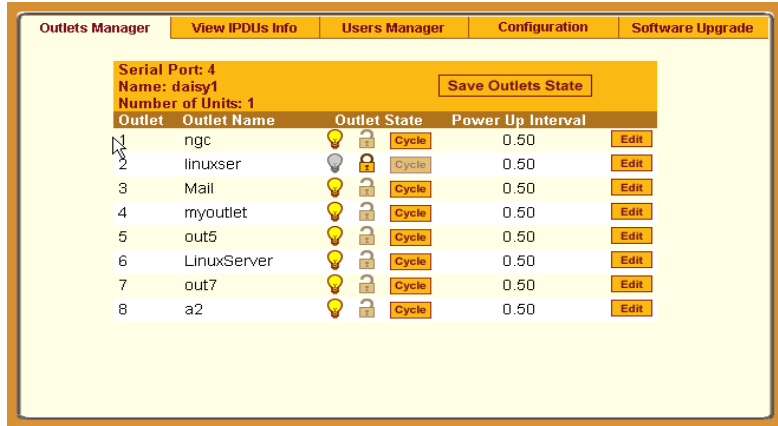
Outlets Manager | View IPDUs Info | Users Manager | Configuration | Software Upgrade

Serial Port: 4
Name: daisy1
Number of Units: 1

Save Outlets State

| Outlet | Outlet Name | Outlet State | | Power Up Interval | |
|---|---|---|---|---|---|
| 1 | ngc | | Cycle | 0.50 | Edit |
| 2 | linuxser | | Cycle | 0.50 | Edit |
| 3 | Mail | | Cycle | 0.50 | Edit |
| 4 | myoutlet | | Cycle | 0.50 | Edit |
| 5 | out5 | | Cycle | 0.50 | Edit |
| 6 | LinuxServer | | Cycle | 0.50 | Edit |
| 7 | out7 | | Cycle | 0.50 | Edit |
| 8 | a2 | | Cycle | 0.50 | Edit |